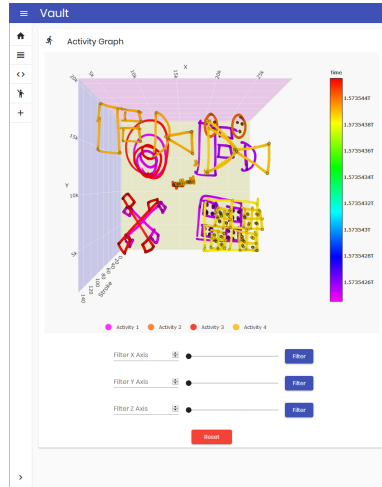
Vault

Activity Graph

X

0

5k

10k

15k

20k

25k

Y

5k

10k

15k

Stroke

140

120

Time

1.573544T

1.573543T

1.573543T

1.573543T

1.573543T

1.573543T

1.573542T

1.573542T

1.573542T

Activity 1

Activity 2

Activity 3

Activity 4

Filter X Axis

Filter

Filter Y Axis

Filter

Filter Z Axis

Filter

Reset